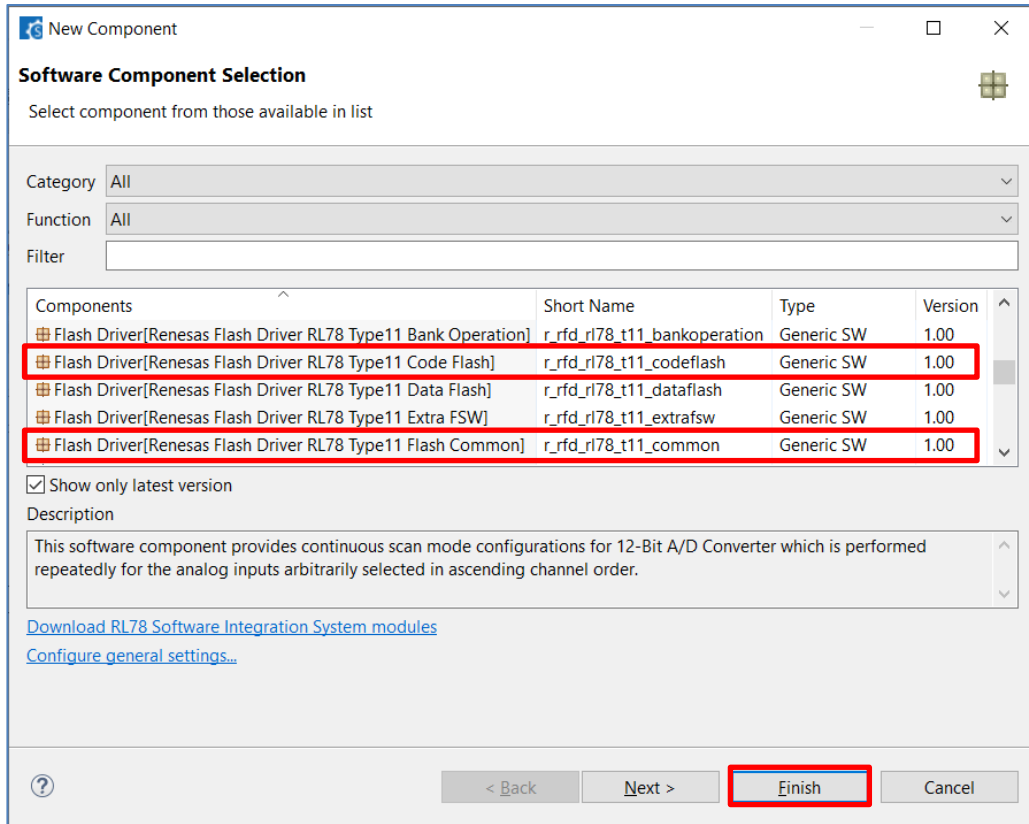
New Component

Software Component Selection

Select component from those available in list

Category All

Function All

Filter

| Components | Short Name | Type | Version |
|---|---|---|---|
| Flash Driver[Renesas Flash Driver RL78 Type11 Bank Operation] | r_rfd_rl78_t11_bankoperation | Generic SW | 1.00 |
| Flash Driver[Renesas Flash Driver RL78 Type11 Code Flash] | r_rfd_rl78_t11_codeflash | Generic SW | 1.00 |
| Flash Driver[Renesas Flash Driver RL78 Type11 Data Flash] | r_rfd_rl78_t11_dataflash | Generic SW | 1.00 |
| Flash Driver[Renesas Flash Driver RL78 Type11 Extra FSW] | r_rfd_rl78_t11_extrafsw | Generic SW | 1.00 |
| Flash Driver[Renesas Flash Driver RL78 Type11 Flash Common] | r_rfd_rl78_t11_common | Generic SW | 1.00 |

Show only latest version

Description

This software component provides continuous scan mode configurations for 12-Bit A/D Converter which is performed repeatedly for the analog inputs arbitrarily selected in ascending channel order.

Download RL78 Software Integration System modules

Configure general settings...

?

< Back

Next >

Finish

Cancel